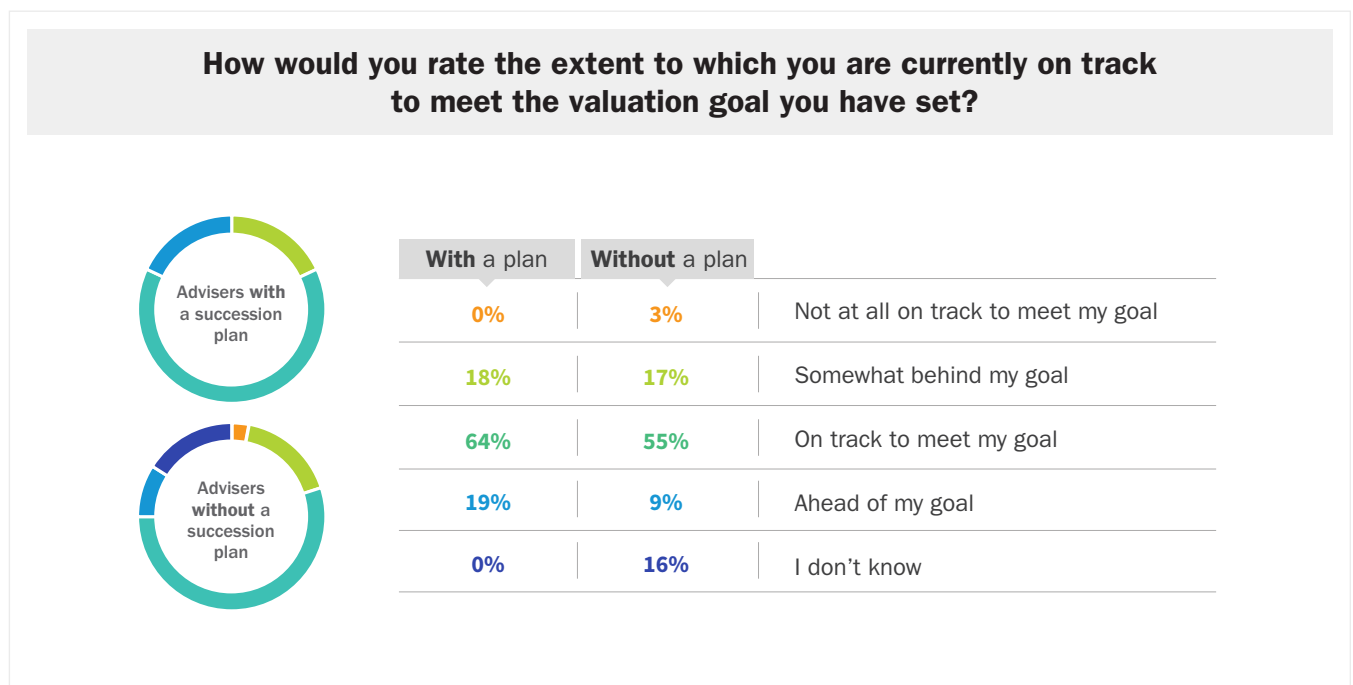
How would you rate the extent to which you are currently on track to meet the valuation goal you have set?

Advisers with a succession plan

Advisers without a succession plan

| With a plan | Without a plan | |
|---|---|---|
| 0% | 3% | Not at all on track to meet my goal |
| 18% | 17% | Somewhat behind my goal |
| 64% | 55% | On track to meet my goal |
| 19% | 9% | Ahead of my goal |
| 0% | 16% | I don’t know |